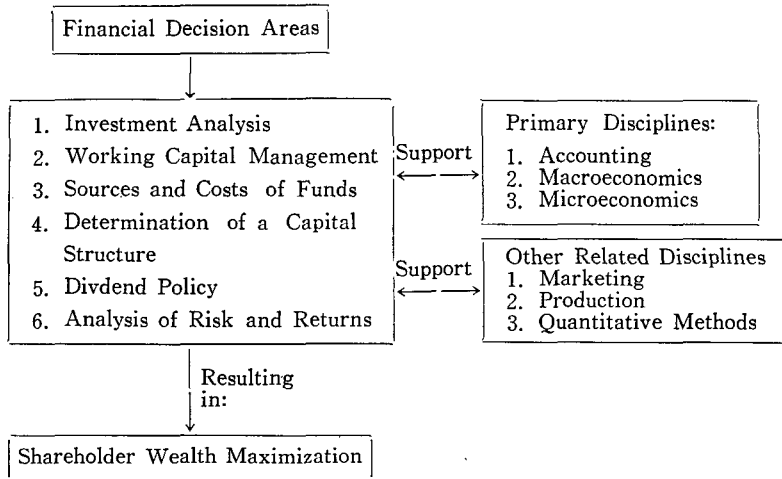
Financial Decision Areas

1. Investment Analysis
2. Working Capital Management
3. Sources and Costs of Funds
4. Determination of a Capital Structure
5. Divdend Policy
6. Analysis of Risk and Returns

Support

Primary Disciplines:
1. Accounting
2. Macroeconomics
3. Microeconomics

Support

Other Related Disciplines
1. Marketing
2. Production
3. Quantitative Methods

Resulting in:

Shareholder Wealth Maximization